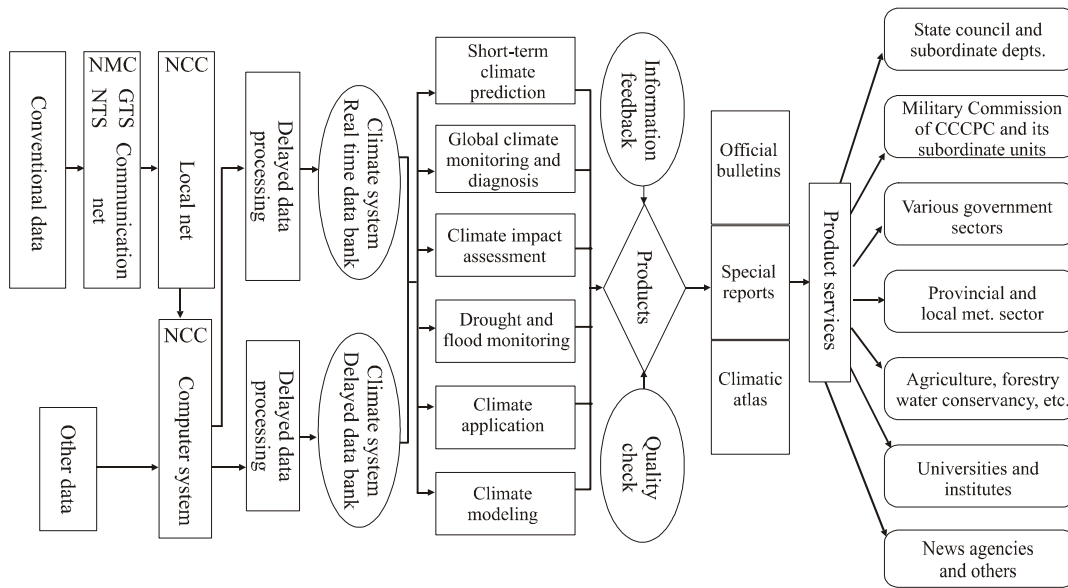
Conventional data

NMC
GTS
NTS
Communication net

NCC
Local net

Delayed data processing

Climate system
Real time data bank

NCC
Computer system

Other data

Delayed data processing

Climate system
Delayed data bank

Short-term climate prediction

Global climate monitoring and diagnosis

Climate impact assessment

Drought and flood monitoring

Climate application

Climate modeling

Information feedback

Products

Quality check

Official bulletins

Special reports

Climatic atlas

Product services

State council and subordinate depts.

Military Commission of CCCPC and its subordinate units

Various government sectors

Provincial and local met. sector

Agriculture, forestry water conservancy, etc.

Universities and institutes

News agencies and others